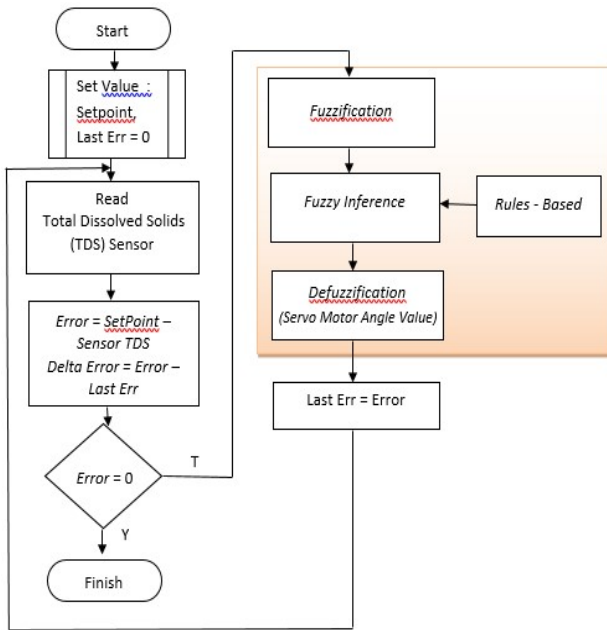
Start

Set Value :
Setpoint
Last Err = 0

Read
Total Dissolved Solids
(TDS) Sensor

Error = SetPoint – Sensor TDS
Delta Error = Error – Last Err

Error = 0

T

Y

Finish

Fuzzification

Fuzzy Inference

Rules - Based

Defuzzification
(Servo Motor Angle Value)

Last Err = Error